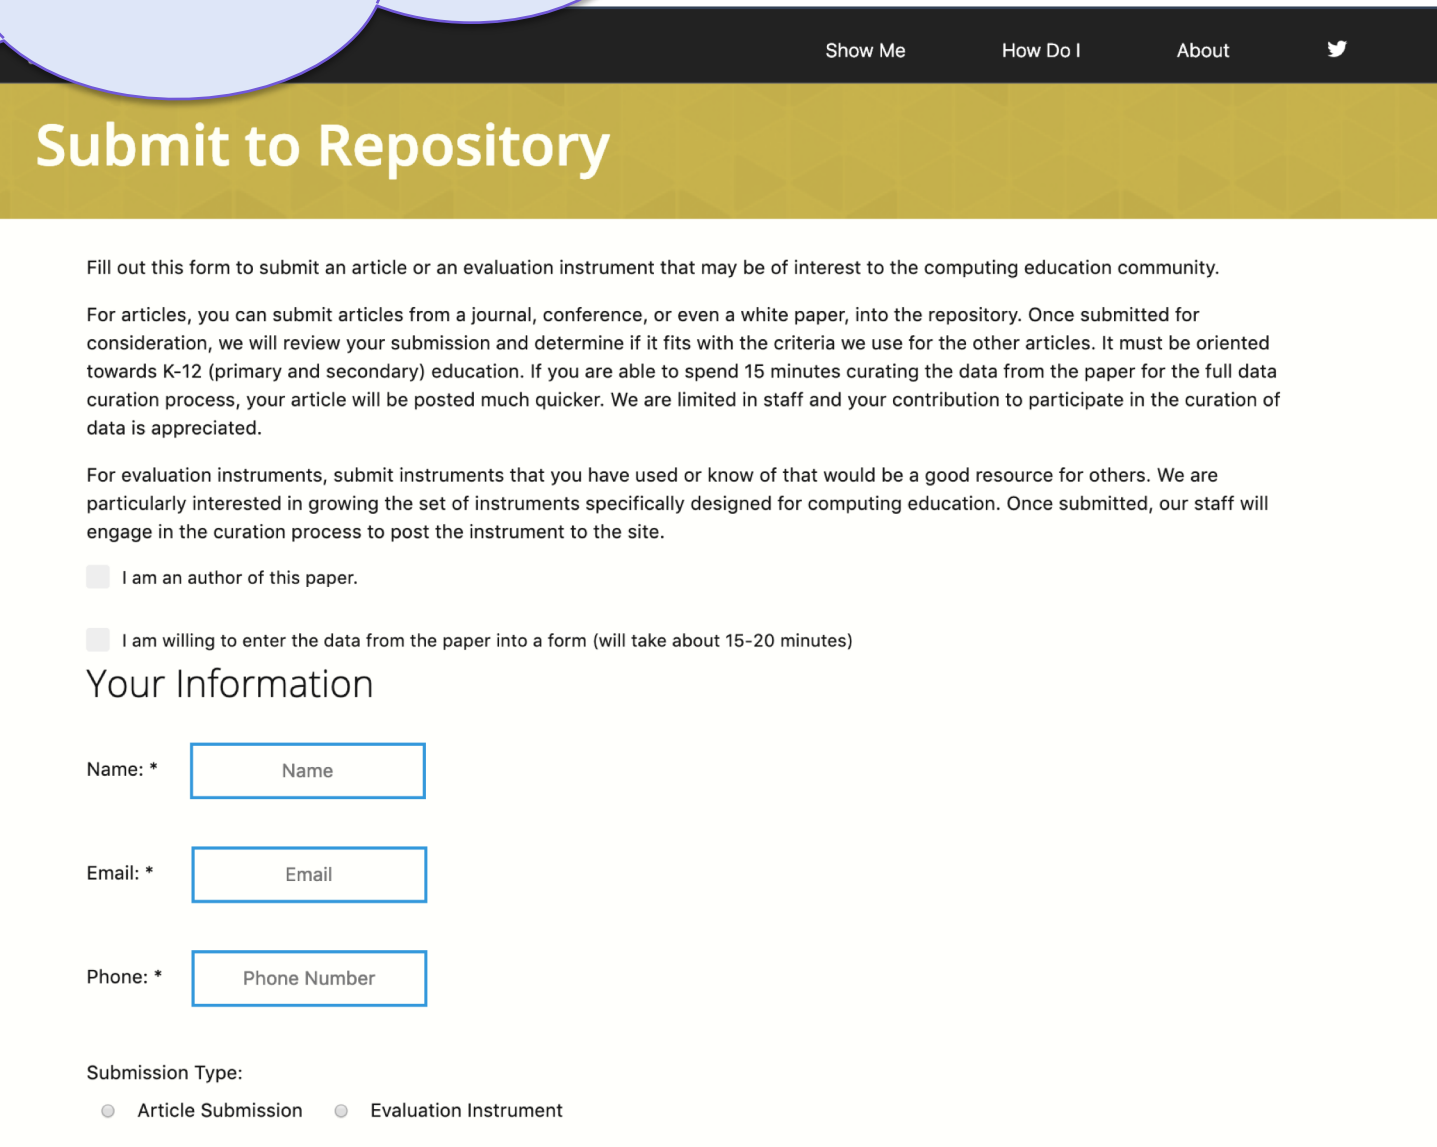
Show Me How Do I About

Submit to Repository

Fill out this form to submit an article or an evaluation instrument that may be of interest to the computing education community.

For articles, you can submit articles from a journal, conference, or even a white paper, into the repository. Once submitted for consideration, we will review your submission and determine if it fits with the criteria we use for the other articles. It must be oriented towards K-12 (primary and secondary) education. If you are able to spend 15 minutes curating the data from the paper for the full data curation process, your article will be posted much quicker. We are limited in staff and your contribution to participate in the curation of data is appreciated.

For evaluation instruments, submit instruments that you have used or know of that would be a good resource for others. We are particularly interested in growing the set of instruments specifically designed for computing education. Once submitted, our staff will engage in the curation process to post the instrument to the site.

I am an author of this paper.

I am willing to enter the data from the paper into a form (will take about 15-20 minutes)

Your Information

Name: * Name

Email: * Email

Phone: * Phone Number

Submission Type:

Article Submission Evaluation Instrument